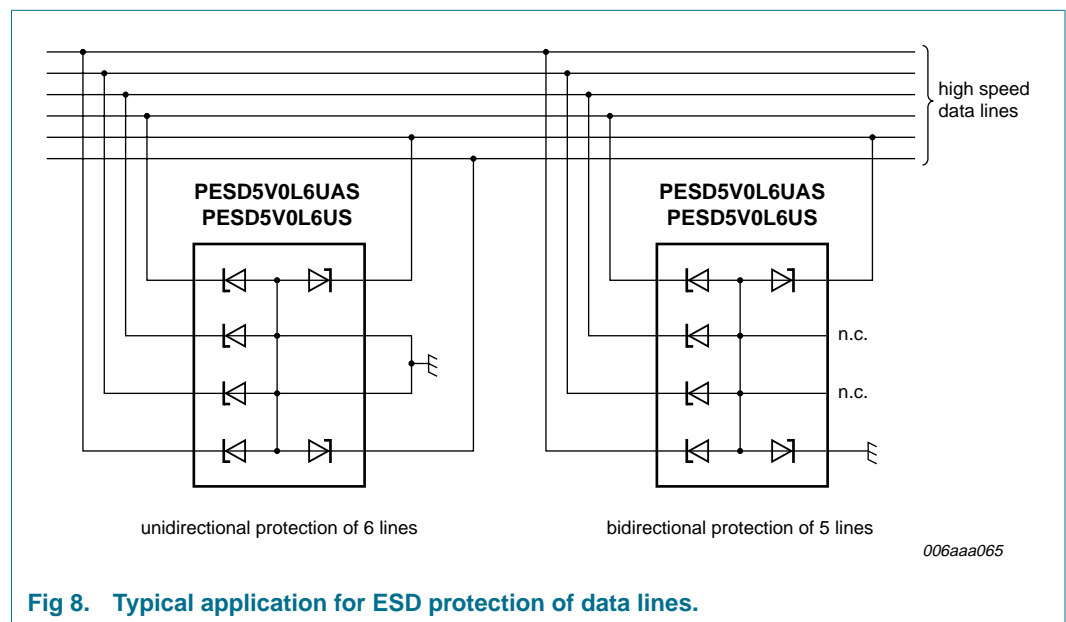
high speed data lines

PESD5V0L6UAS
PESD5V0L6US

PESD5V0L6UAS
PESD5V0L6US

n.c.

n.c.

unidirectional protection of 6 lines

bidirectional protection of 5 lines

006aaa065

Fig 8. Typical application for ESD protection of data lines.